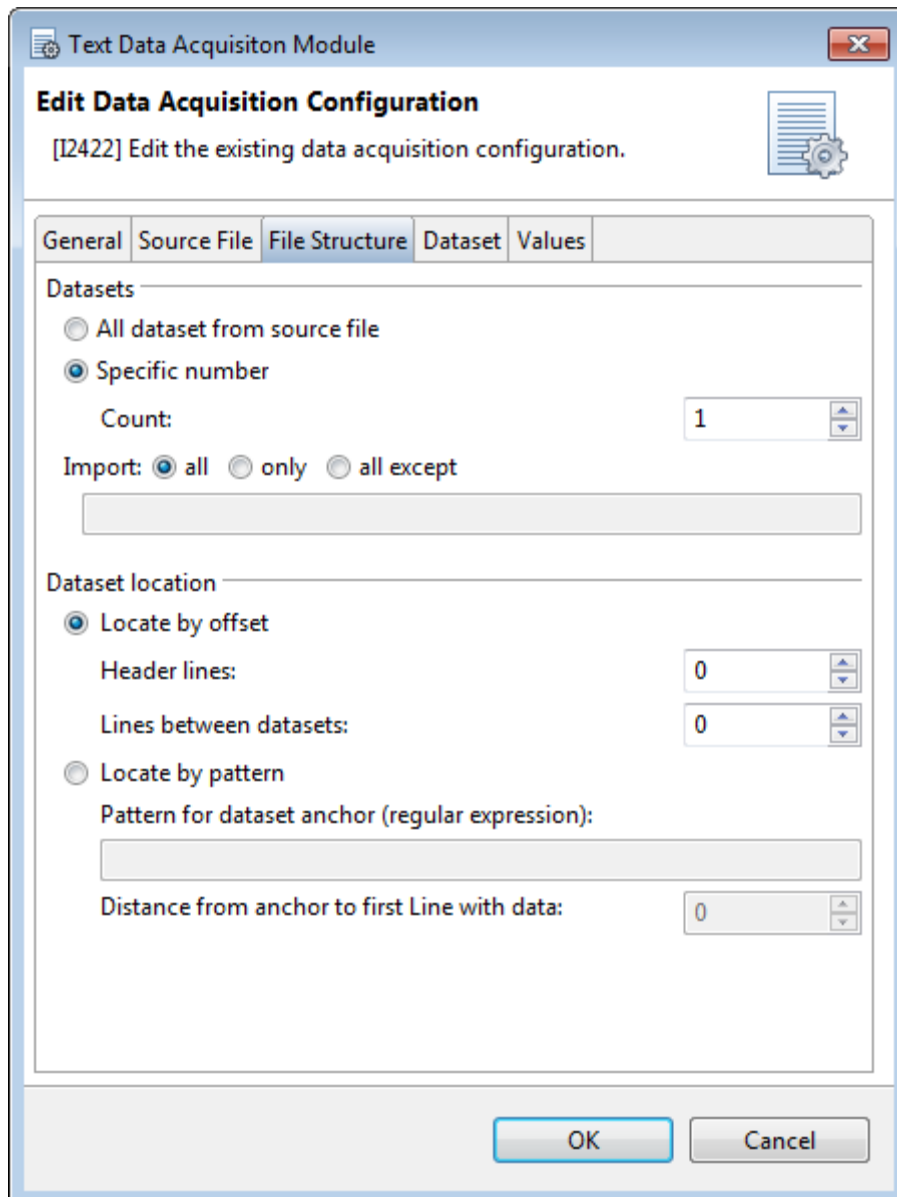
Text Data Acquisiton Module

Edit Data Acquisition Configuration

[I2422] Edit the existing data acquisition configuration.

General | Source File | File Structure | Dataset | Values

Datasets

All dataset from source file

Specific number

Count: 1

Import: all only all except

Dataset location

Locate by offset

Header lines: 0

Lines between datasets: 0

Locate by pattern

Pattern for dataset anchor (regular expression):

Distance from anchor to first Line with data: 0

OK

Cancel